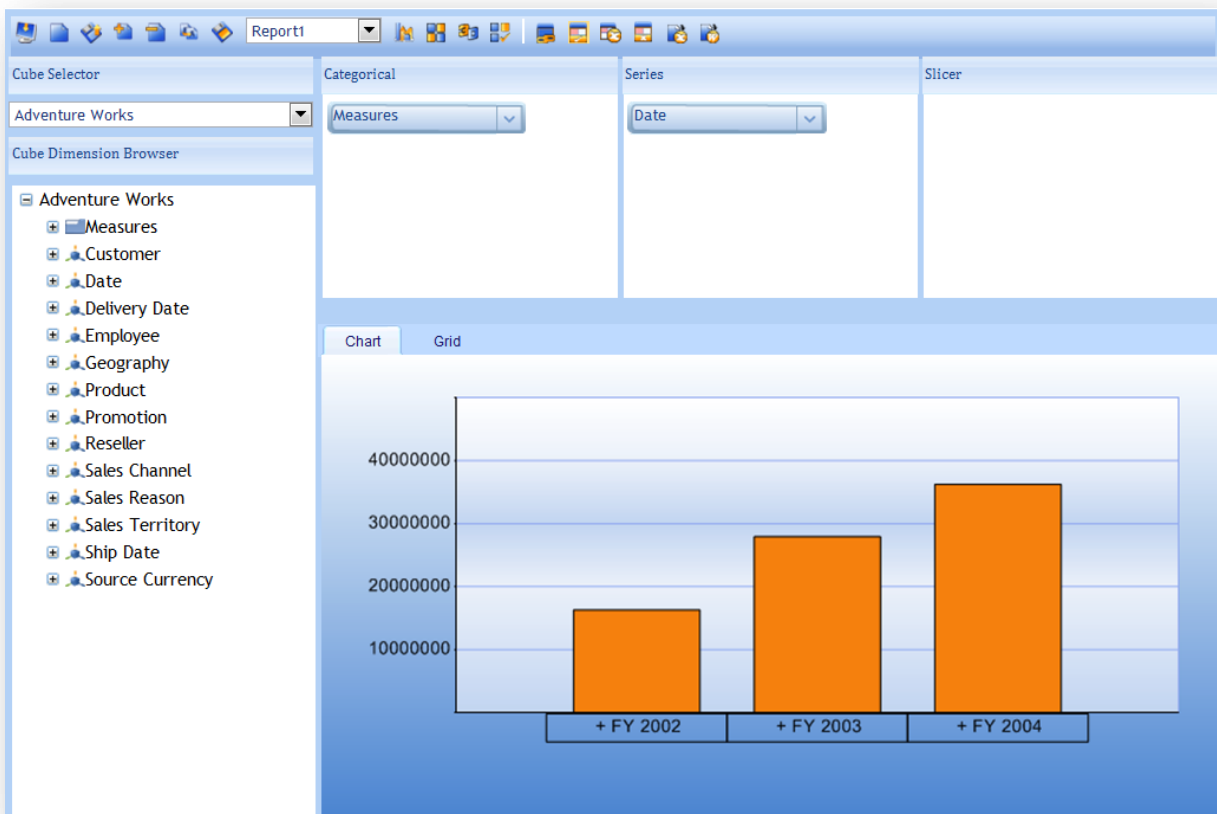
Report1

Cube Selector

Adventure Works

Cube Dimension Browser

Adventure Works
Measures
Customer
Date
Delivery Date
Employee
Geography
Product
Promotion
Reseller
Sales Channel
Sales Reason
Sales Territory
Ship Date
Source Currency

Categorical

Measures

Series

Date

Slicer

Chart

Grid

40000000
30000000
20000000
10000000

+ FY 2002
+ FY 2003
+ FY 2004